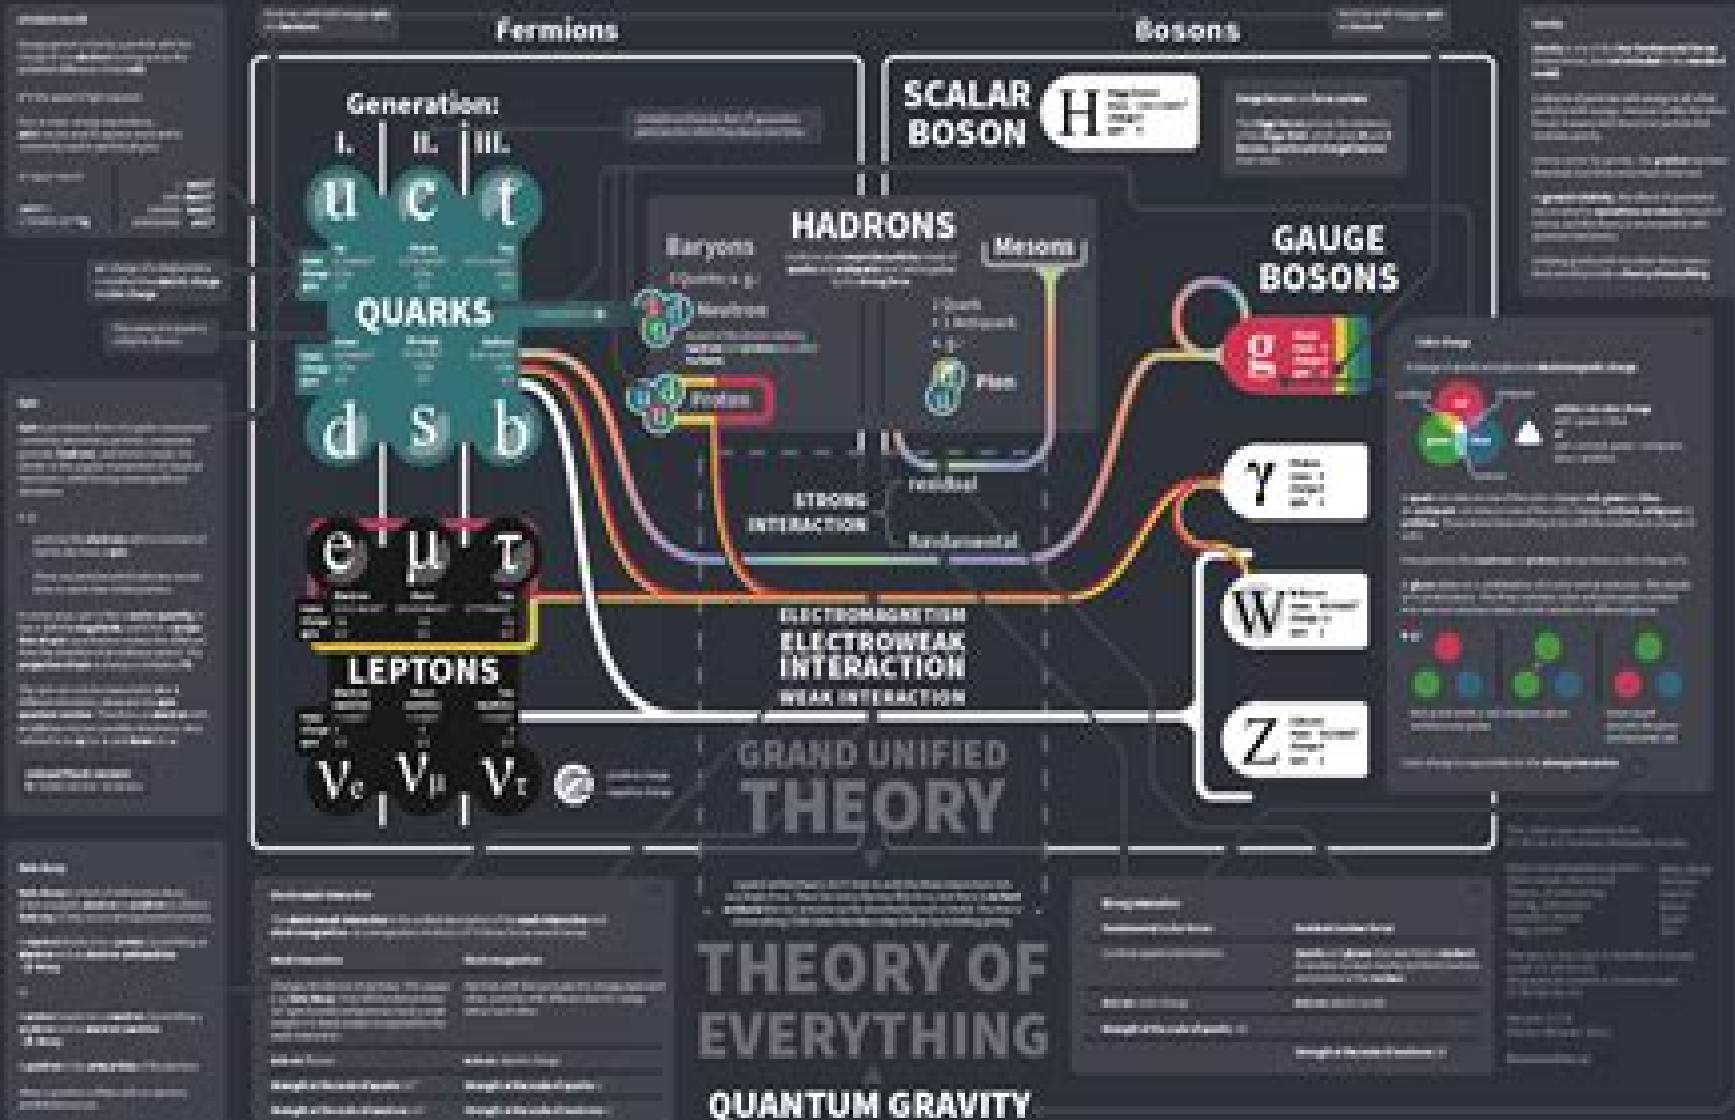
Fermions

Bosons

Generation:

I. II. III.

u c t

QUARKS

d s b

e μ τ

LEPTONS

$\nu_e$ $\nu_\mu$ $\nu_\tau$

SCALAR BOSON

H

HADRONS

Baryons

Mesons

Neutron

Proton

Pion

GAUGE BOSONS

g

γ

W

Z

STRONG INTERACTION

residual

fundamental

ELECTROMAGNETISM

ELECTROWEAK INTERACTION

WEAK INTERACTION

GRAND UNIFIED THEORY

THEORY OF EVERYTHING

QUANTUM GRAVITY